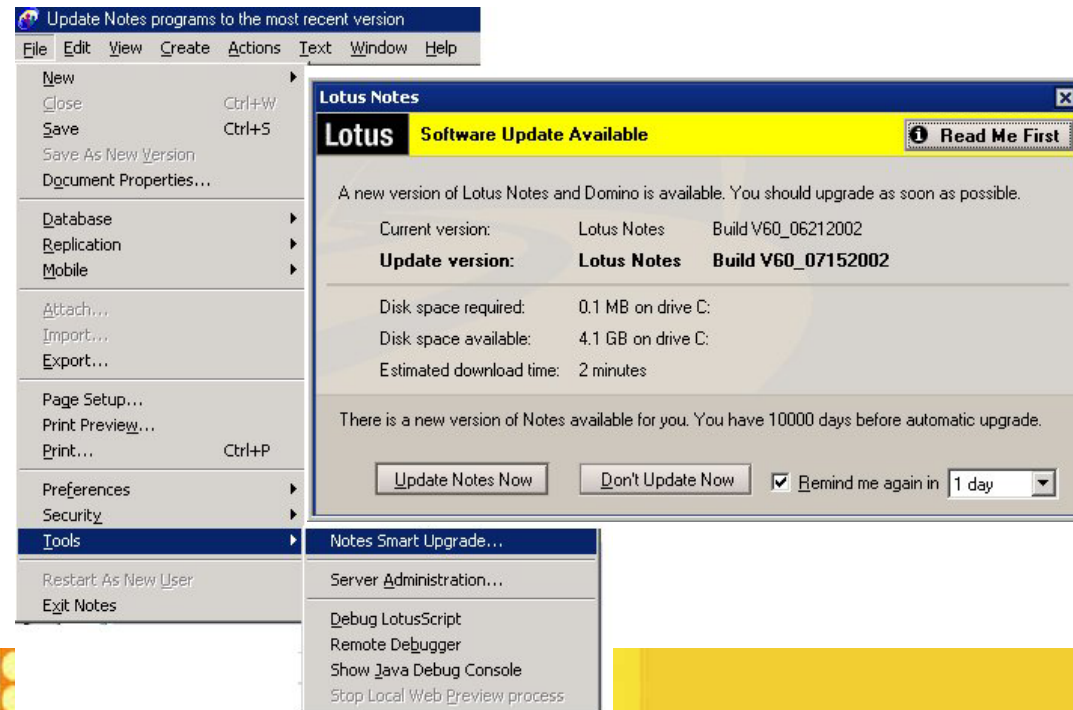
Update Notes programs to the most recent version

File Edit View Create Actions Text Window Help

New
Close Ctrl+W
Save Ctrl+S
Save As New Version
Document Properties...

Database
Replication
Mobile

Attach...
Import...
Export...

Page Setup...
Print Preview...
Print... Ctrl+P

Preferences
Security
Tools

Restart As New User
Exit Notes

Lotus Notes

Lotus Software Update Available Read Me First

A new version of Lotus Notes and Domino is available. You should upgrade as soon as possible.

| Current version: | Lotus Notes | Build V60_06212002 |
|---|---|---|
| **Update version:** | **Lotus Notes** | **Build V60_07152002** |

| Disk space required: | 0.1 MB on drive C: |
|---|---|
| Disk space available: | 4.1 GB on drive C: |
| Estimated download time: | 2 minutes |

There is a new version of Notes available for you. You have 10000 days before automatic upgrade.

Update Notes Now Don't Update Now Remind me again in 1 day

Notes Smart Upgrade...

Server Administration...

Debug LotusScript
Remote Debugger
Show Java Debug Console
Stop Local Web Preview process